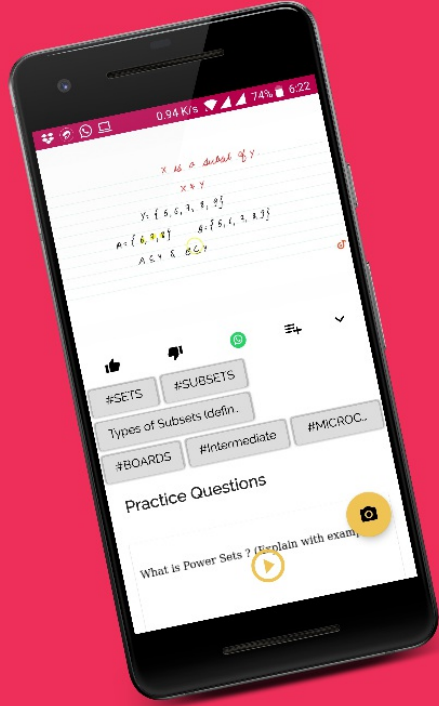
0.94 K/s 74% 6:22

X is a subset of Y

$X \subseteq Y$

$Y = \{5, 6, 7, 8, 9\}$

$A = \{6, 7, 8\}$ $B = \{5, 6, 7, 8, 9\}$

$A \subseteq Y$ & $B \subseteq Y$

#SETS

#SUBSETS

Types of Subsets (defin..

#MICROC..

#BOARDS

#Intermediate

Practice Questions

What is Power Sets ? (Explain with examp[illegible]